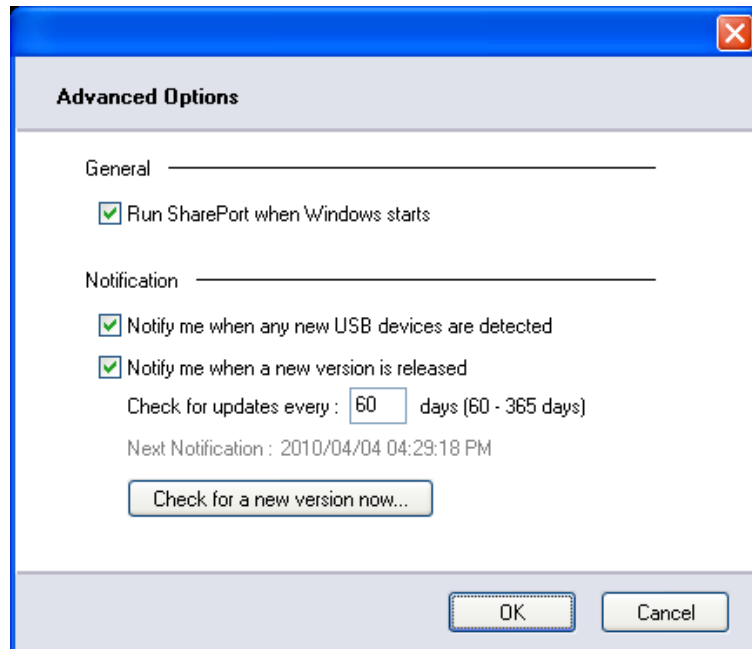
Advanced Options

General

Run SharePort when Windows starts

Notification

Notify me when any new USB devices are detected

Notify me when a new version is released

Check for updates every : 60 days (60 - 365 days)

Next Notification : 2010/04/04 04:29:18 PM

Check for a new version now...

OK

Cancel